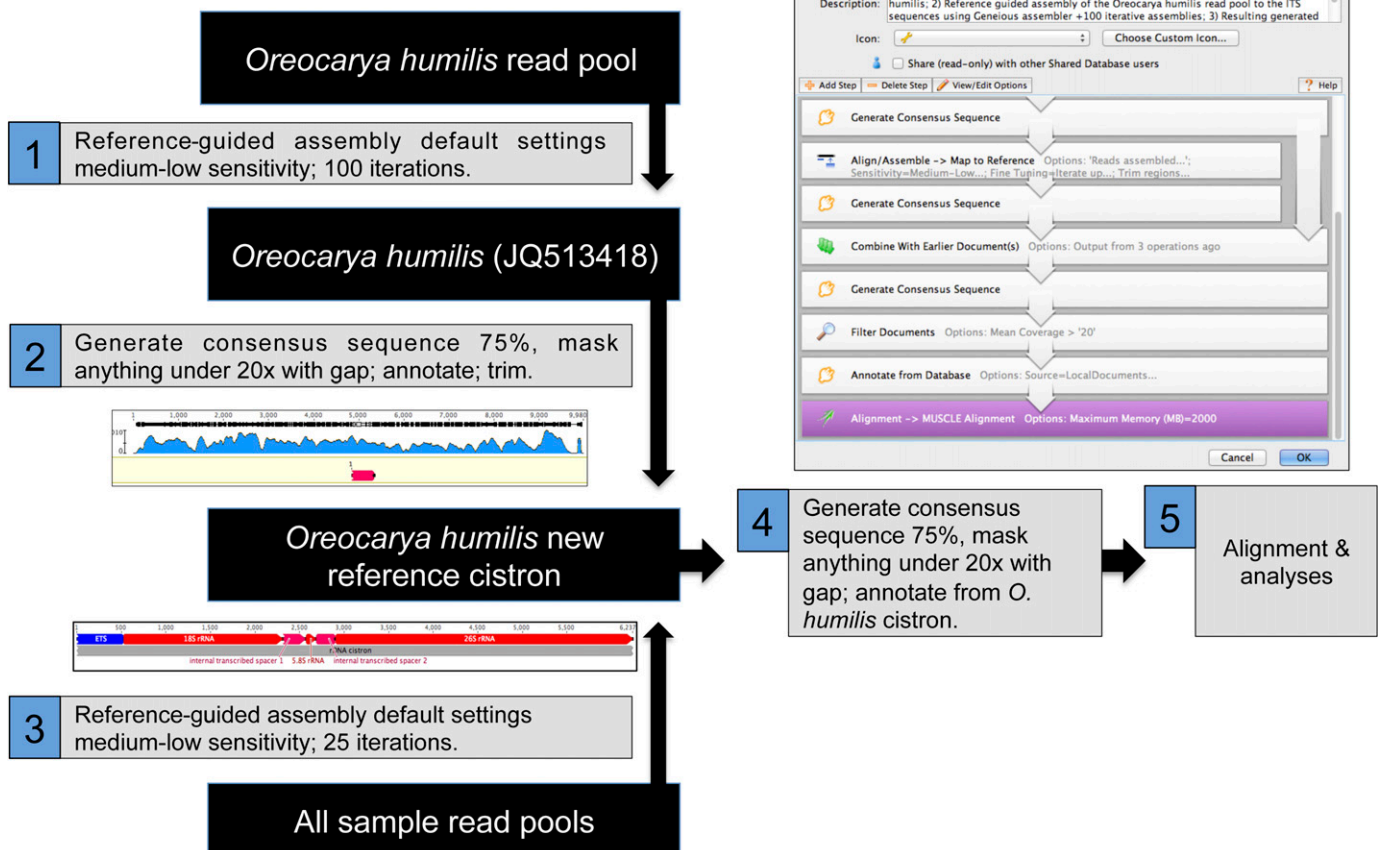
*Oreocarya humilis* read pool

1 Reference-guided assembly default settings medium-low sensitivity; 100 iterations.

*Oreocarya humilis* (JQ513418)

2 Generate consensus sequence 75%, mask anything under 20x with gap; annotate; trim.

1 1,000 2,000 3,000 4,000 5,000 6,000 7,000 8,000 9,000 9,980

*Oreocarya humilis* new reference cistron

1 500 1,000 1,500 2,000 2,500 3,000 3,500 4,000 4,500 5,000 5,500 6,23

ETS 18S rRNA 26S rRNA

rRNA cistron

internal transcribed spacer 1 5.8S rRNA internal transcribed spacer 2

3 Reference-guided assembly default settings medium-low sensitivity; 25 iterations.

All sample read pools

Description: humilis; 2) Reference guided assembly of the Oreocarya humilis read pool to the ITS sequences using Geneious assembler +100 iterative assemblies; 3) Resulting generated

Icon: Choose Custom Icon...

Share (read-only) with other Shared Database users

Add Step Delete Step View/Edit Options Help

Generate Consensus Sequence

Align/Assemble -> Map to Reference Options: 'Reads assembled...'; Sensitivity=Medium-Low...; Fine Tuning=Iterate up...; Trim regions...

Generate Consensus Sequence

Combine With Earlier Document(s) Options: Output from 3 operations ago

Generate Consensus Sequence

Filter Documents Options: Mean Coverage > '20'

Annotate from Database Options: Source=LocalDocuments...

Alignment -> MUSCLE Alignment Options: Maximum Memory (MB)=2000

Cancel OK

4 Generate consensus sequence 75%, mask anything under 20x with gap; annotate from *O. humilis* cistron.

5 Alignment & analyses